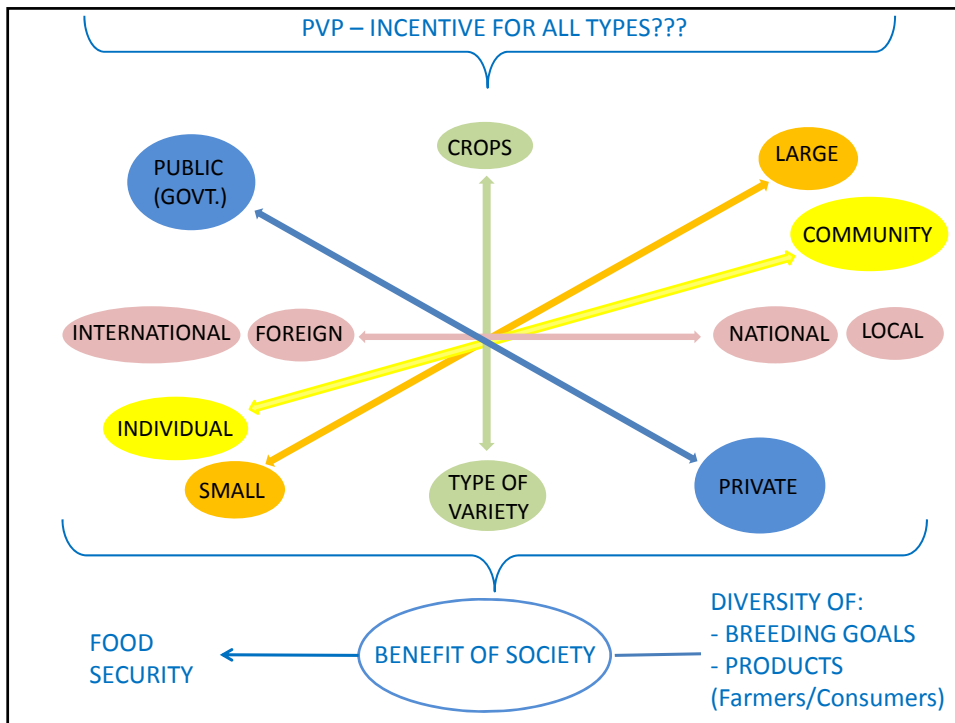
PVP – INCENTIVE FOR ALL TYPES???

PUBLIC (GOVT.)

CROPS

LARGE

COMMUNITY

INTERNATIONAL

FOREIGN

NATIONAL

LOCAL

INDIVIDUAL

SMALL

TYPE OF VARIETY

PRIVATE

FOOD SECURITY

BENEFIT OF SOCIETY

DIVERSITY OF:
- BREEDING GOALS
- PRODUCTS
(Farmers/Consumers)